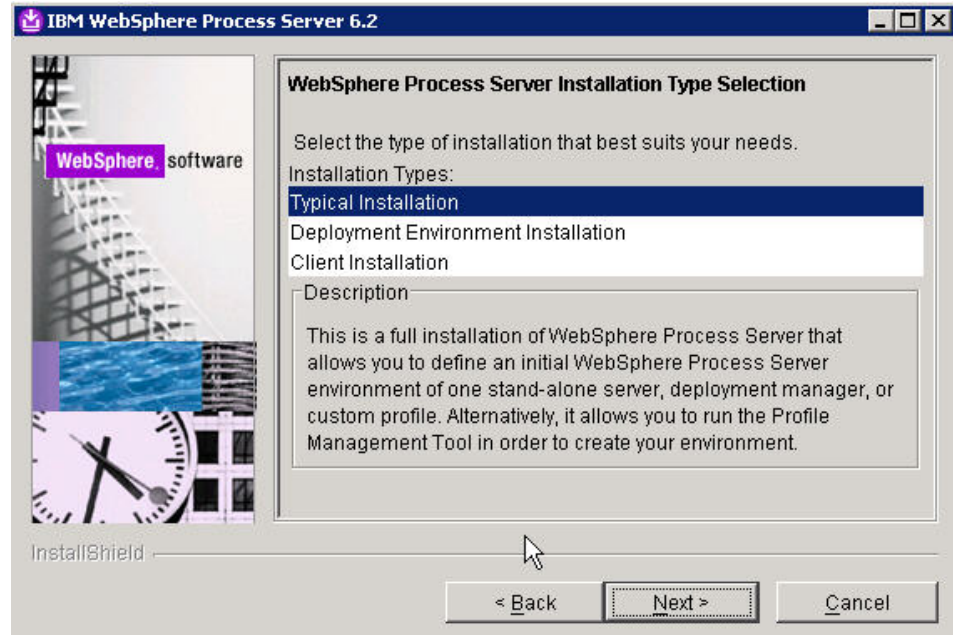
IBM WebSphere Process Server 6.2

WebSphere. software

WebSphere Process Server Installation Type Selection

Select the type of installation that best suits your needs.

Installation Types:

Typical Installation

Deployment Environment Installation

Client Installation

Description

This is a full installation of WebSphere Process Server that allows you to define an initial WebSphere Process Server environment of one stand-alone server, deployment manager, or custom profile. Alternatively, it allows you to run the Profile Management Tool in order to create your environment.

InstallShield

< Back

Next >

Cancel